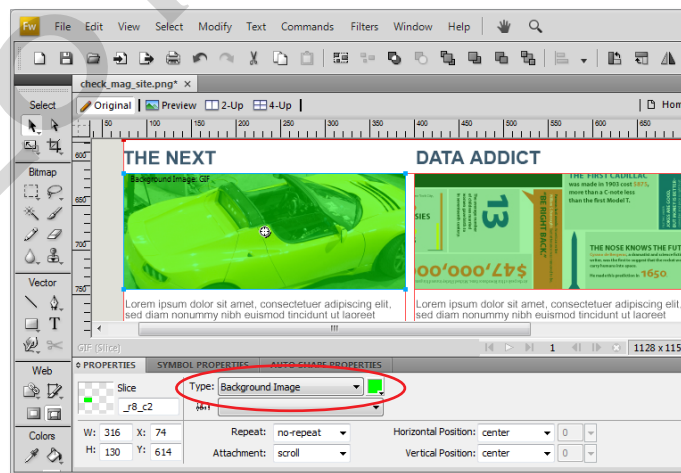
Fw File Edit View Select Modify Text Commands Filters Window Help

check_mag_site.png* ×

Original Preview 2-Up 4-Up

Hom

Select

Bitmap

Vector

Web

Colors

50 100 150 200 250 300 350 400 450 500 550 600 650

600 650 700 750

THE NEXT

DATA ADDICT

Background Image: GIF

"THE FIRST CADILLAC was made in 1903 cost $875, more than a C-note less than the first Model T.

13

"BE RIGHT BACK"

SIES

THE NOSE KNOWS THE FUT

$47,000,000

1650.

Lorem ipsum dolor sit amet, consectetuer adipiscing elit, sed diam nonummy nibh euismod tincidunt ut laoreet

Lorem ipsum dolor sit amet, consectetuer adipiscing elit, sed diam nonummy nibh euismod tincidunt ut laoreet

GIF (Slice)

1 1128 x 115

PROPERTIES SYMBOL PROPERTIES AUTO SHAPE PROPERTIES

Slice

_r8_c2

Type: Background Image

W: 316 X: 74

H: 130 Y: 614

Repeat: no-repeat

Attachment: scroll

Horizontal Position: center 0

Vertical Position: center 0